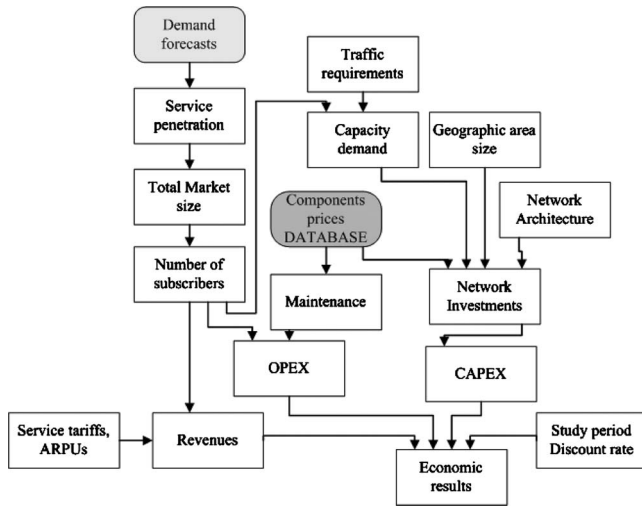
Demand forecasts

Traffic requirements

Service penetration

Capacity demand

Geographic area size

Total Market size

Components prices DATABASE

Network Architecture

Number of subscribers

Maintenance

Network Investments

OPEX

CAPEX

Service tariffs, ARPUs

Revenues

Study period Discount rate

Economic results